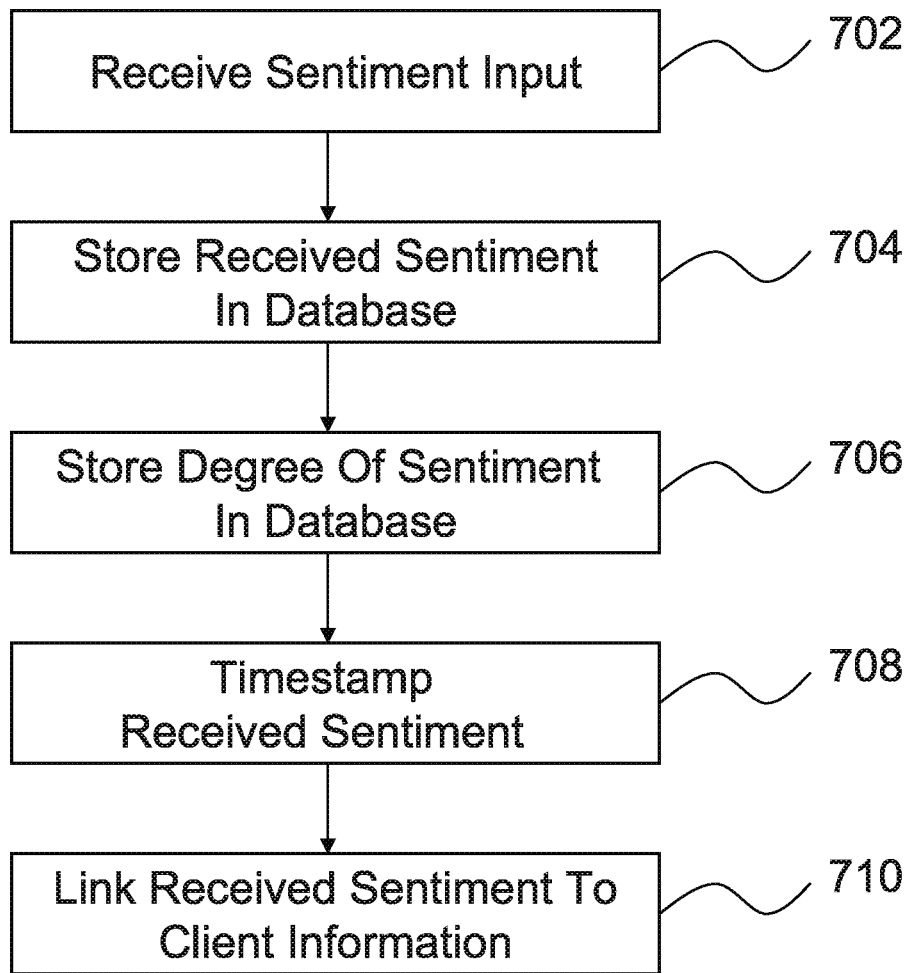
Receive Sentiment Input

702

Store Received Sentiment In Database

704

Store Degree Of Sentiment In Database

706

Timestamp Received Sentiment

708

Link Received Sentiment To Client Information

710